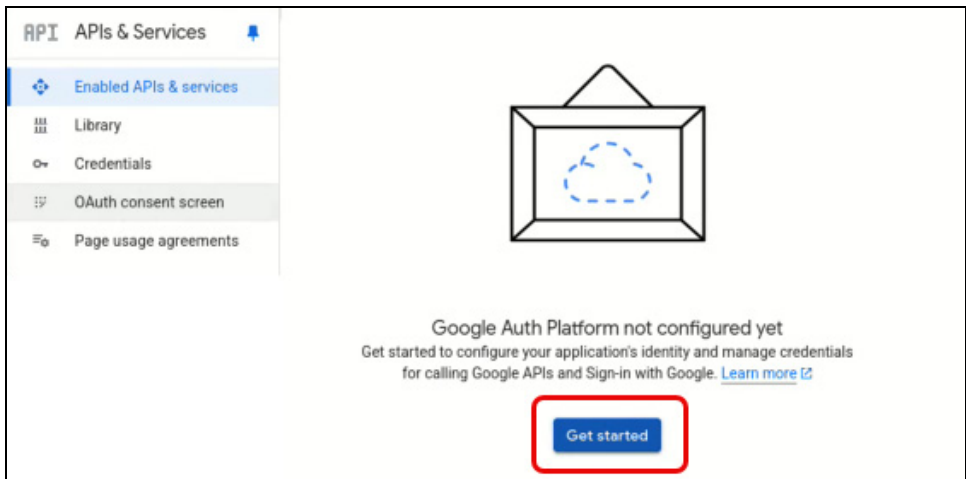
API APIs & Services

Enabled APIs & services

Library

Credentials

OAuth consent screen

Page usage agreements

Google Auth Platform not configured yet

Get started to configure your application's identity and manage credentials for calling Google APIs and Sign-in with Google. Learn more

Get started